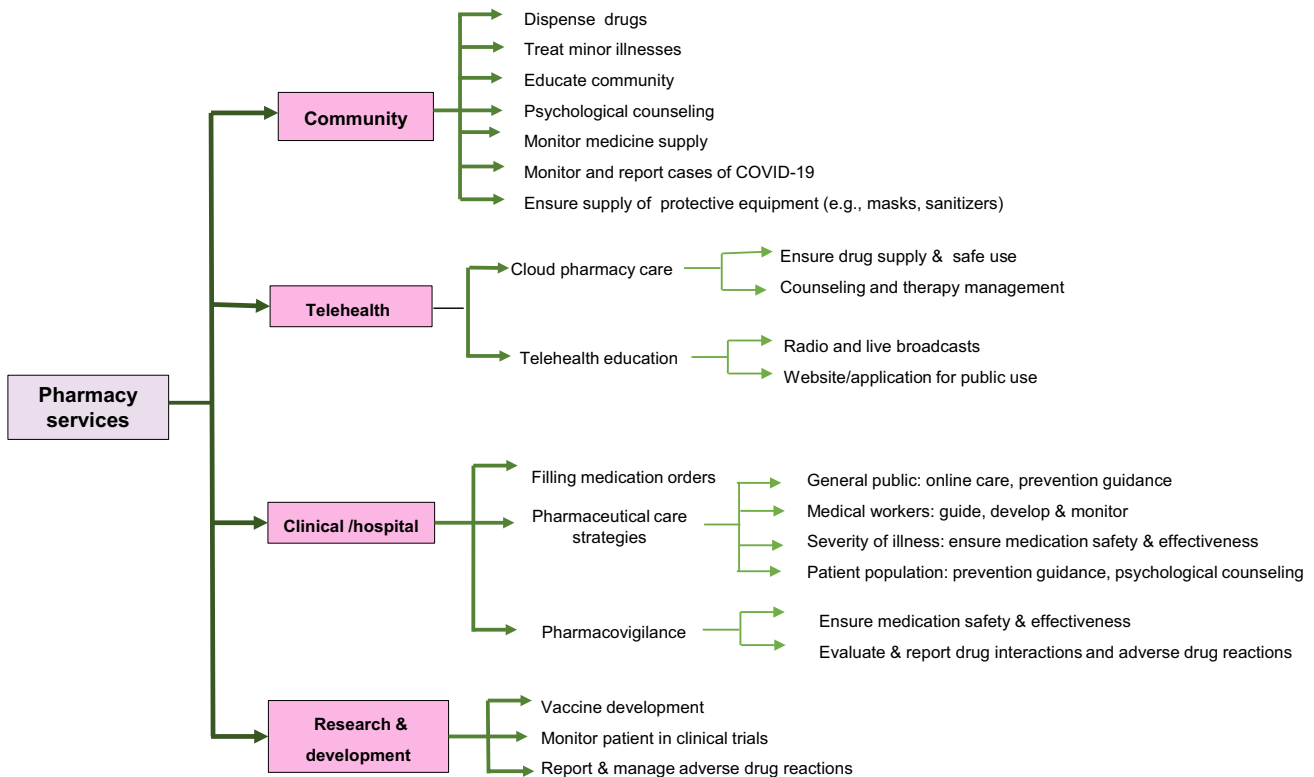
Pharmacy services

Community
Dispense drugs
Treat minor illnesses
Educate community
Psychological counseling
Monitor medicine supply
Monitor and report cases of COVID-19
Ensure supply of protective equipment (e.g., masks, sanitizers)

Telehealth
Cloud pharmacy care
Ensure drug supply & safe use
Counseling and therapy management
Telehealth education
Radio and live broadcasts
Website/application for public use

Clinical /hospital
Filling medication orders
Pharmaceutical care strategies
General public: online care, prevention guidance
Medical workers: guide, develop & monitor
Severity of illness: ensure medication safety & effectiveness
Patient population: prevention guidance, psychological counseling
Pharmacovigilance
Ensure medication safety & effectiveness
Evaluate & report drug interactions and adverse drug reactions

Research & development
Vaccine development
Monitor patient in clinical trials
Report & manage adverse drug reactions